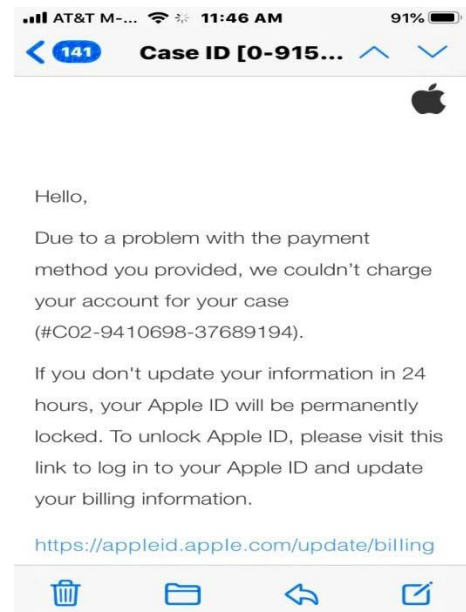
AT&T M-... 11:46 AM 91%

141 Case ID [0-915...

Hello,

Due to a problem with the payment method you provided, we couldn’t charge your account for your case (#C02-9410698-37689194).

If you don't update your information in 24 hours, your Apple ID will be permanently locked. To unlock Apple ID, please visit this link to log in to your Apple ID and update your billing information.

https://appleid.apple.com/update/billing